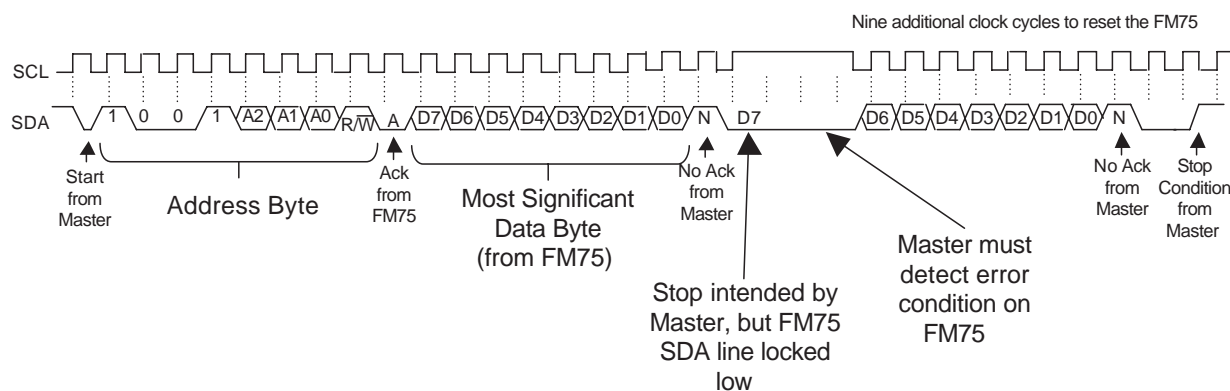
Nine additional clock cycles to reset the FM75

SCL

SDA

1 0 0 1 A2 A1 A0 R/$\overline{W}$ A D7 D6 D5 D4 D3 D2 D1 D0 N D7 D6 D5 D4 D3 D2 D1 D0 N

Start from Master

Address Byte

Ack from FM75

Most Significant Data Byte (from FM75)

No Ack from Master

Stop intended by Master, but FM75 SDA line locked low

Master must detect error condition on FM75

No Ack from Master

Stop Condition from Master